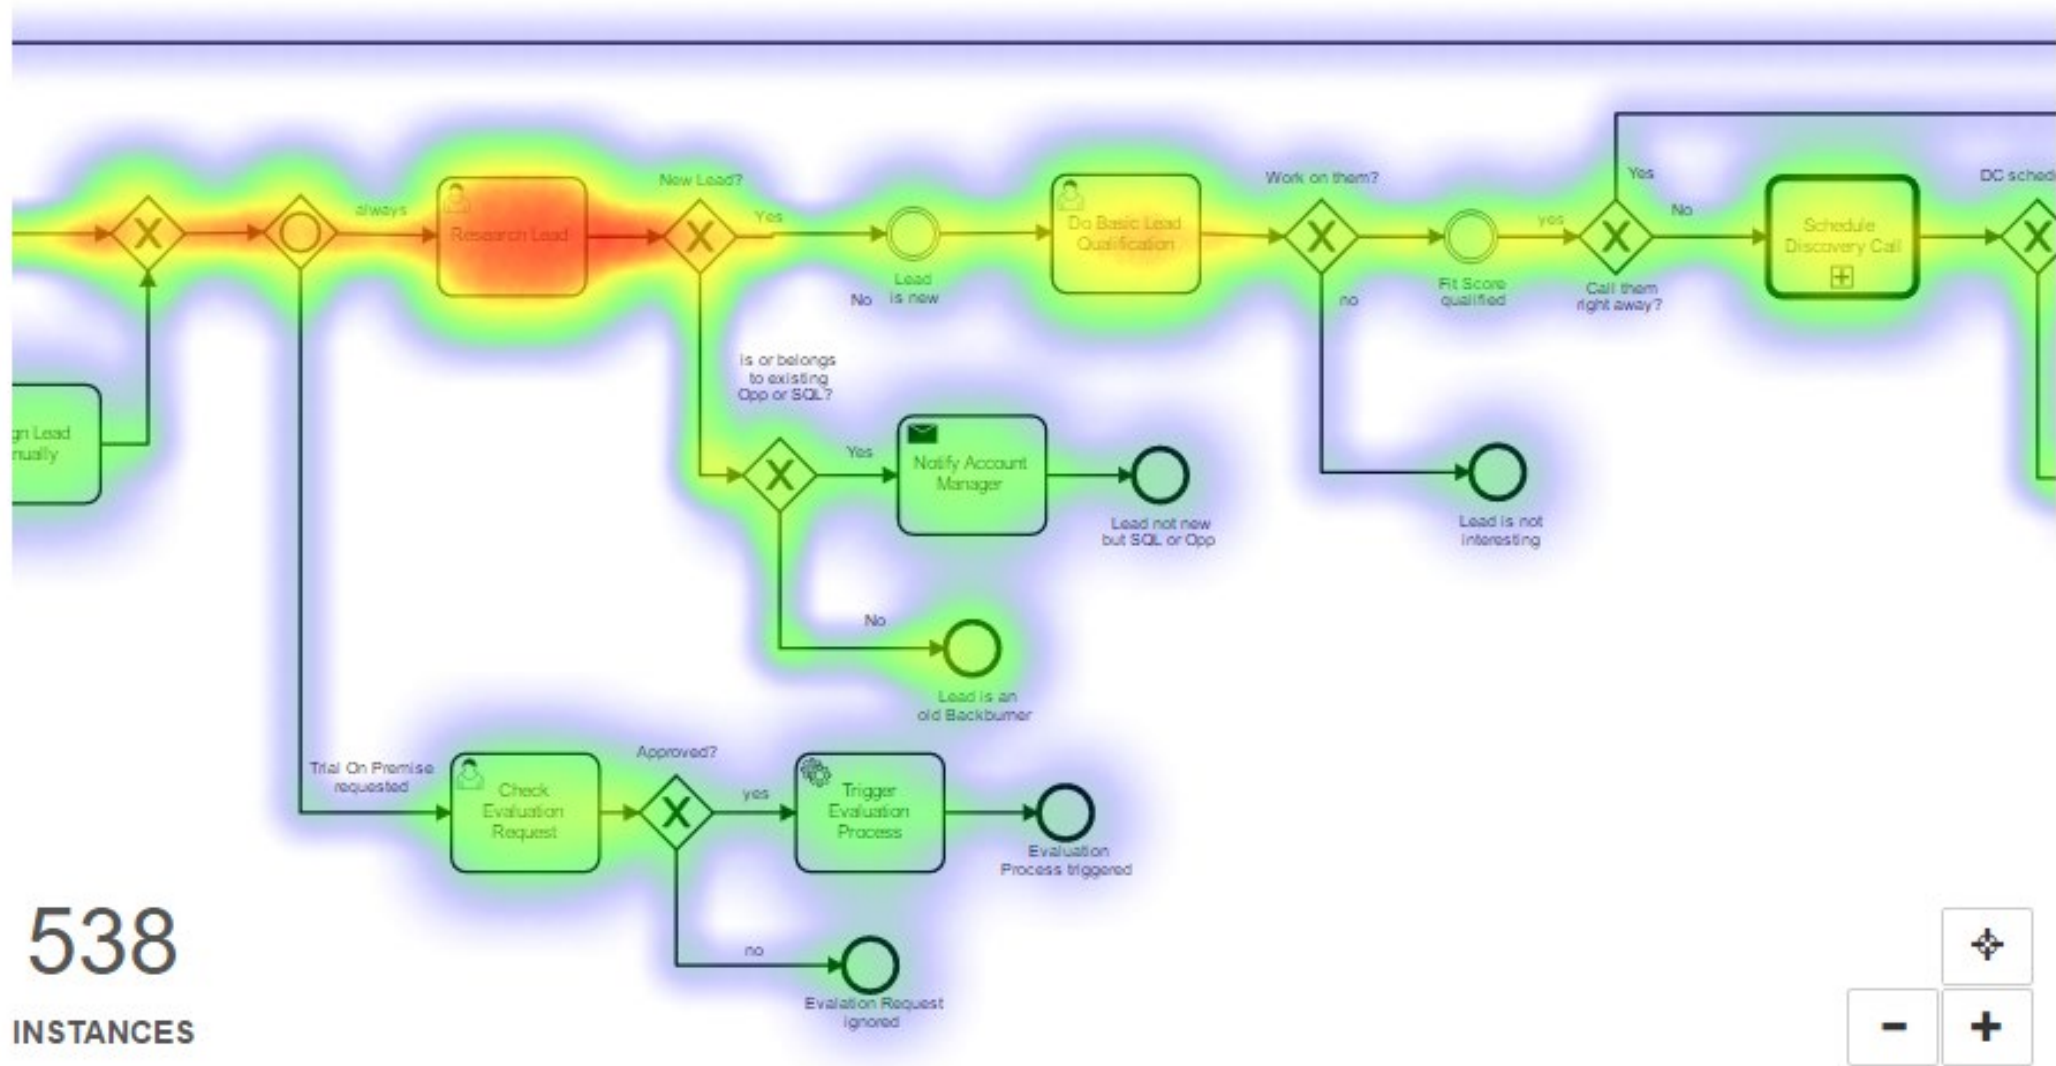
always

Research Lead

New Lead?

Yes

No

Lead is new

Do Basic Lead Qualification

Work on them?

no

Fit Score qualified

yes

Call them right away?

Yes

No

Schedule Discovery Call

DC schedi

gn Lead nually

Is or belongs to existing Opp or SQL?

Yes

Notify Account Manager

Lead not new but SQL or Opp

Lead is not interesting

No

Lead is an old Backburner

Trial On Premise requested

Check Evaluation Request

Approved?

yes

Trigger Evaluation Process

Evaluation Process triggered

no

Evalation Request ignored

538

INSTANCES

-

+